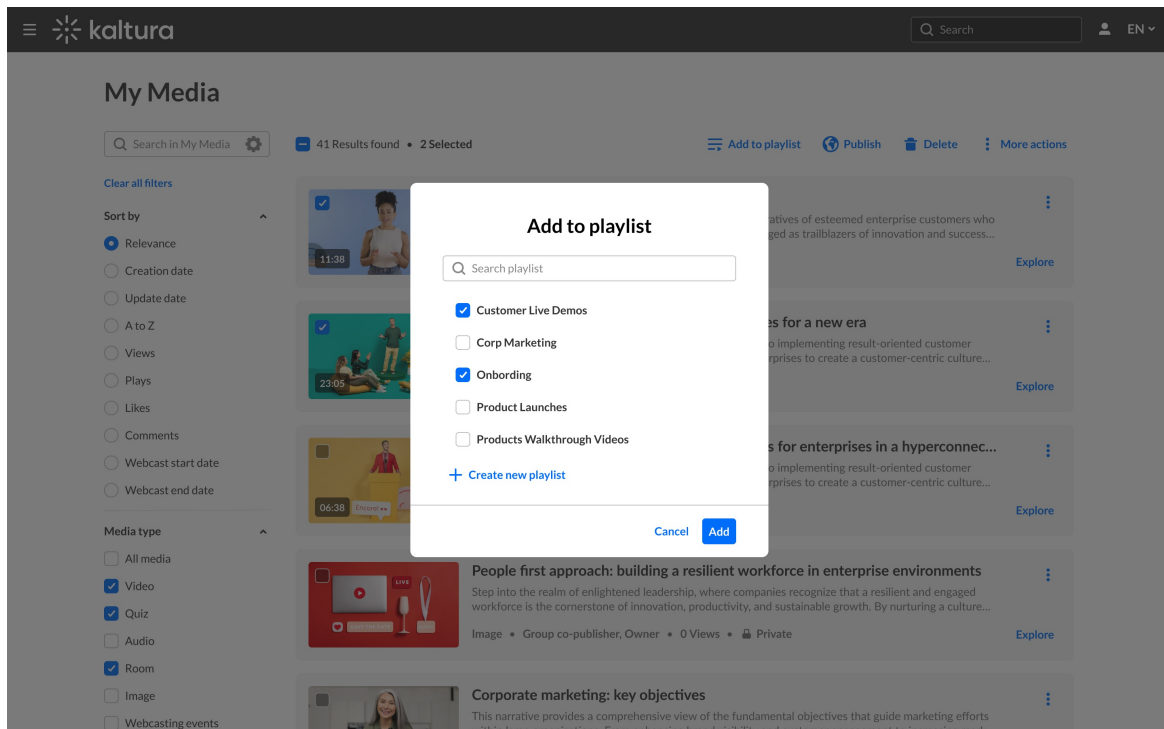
kaltura

Search

EN

My Media

Search in My Media

41 Results found • 2 Selected

Add to playlist Publish Delete More actions

Clear all filters

Sort by

Relevance
Creation date
Update date
A to Z
Views
Plays
Likes
Comments
Webcast start date
Webcast end date

Media type

All media
Video
Quiz
Audio
Room
Image
Webcasting events

11:38

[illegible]atives of esteemed enterprise customers who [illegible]ged as trailblazers of innovation and success...

Explore

23:05

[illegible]es for a new era

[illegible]o implementing result-oriented customer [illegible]rprises to create a customer-centric culture...

Explore

06:38

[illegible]s for enterprises in a hyperconnec...

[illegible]o implementing result-oriented customer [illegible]rprises to create a customer-centric culture...

Explore

People first approach: building a resilient workforce in enterprise environments

Step into the realm of enlightened leadership, where companies recognize that a resilient and engaged workforce is the cornerstone of innovation, productivity, and sustainable growth. By nurturing a culture...

Image • Group co-publisher, Owner • 0 Views • Private

Explore

Corporate marketing: key objectives

This narrative provides a comprehensive view of the fundamental objectives that guide marketing efforts

Add to playlist

Search playlist

Customer Live Demos
Corp Marketing
Onbording
Product Launches
Products Walkthrough Videos

+ Create new playlist

Cancel Add